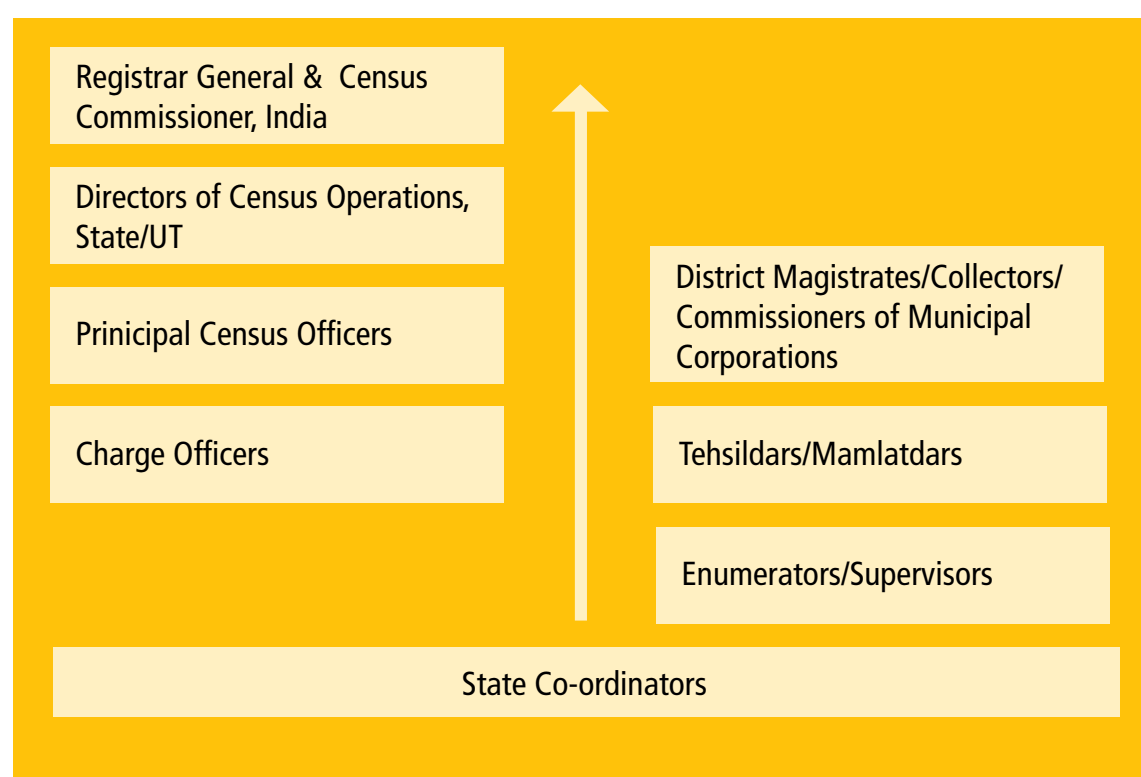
Registrar General & Census Commissioner, India

Directors of Census Operations, State/UT

Prinicipal Census Officers

Charge Officers

District Magistrates/Collectors/ Commissioners of Municipal Corporations

Tehsildars/Mamlatdars

Enumerators/Supervisors

State Co-ordinators